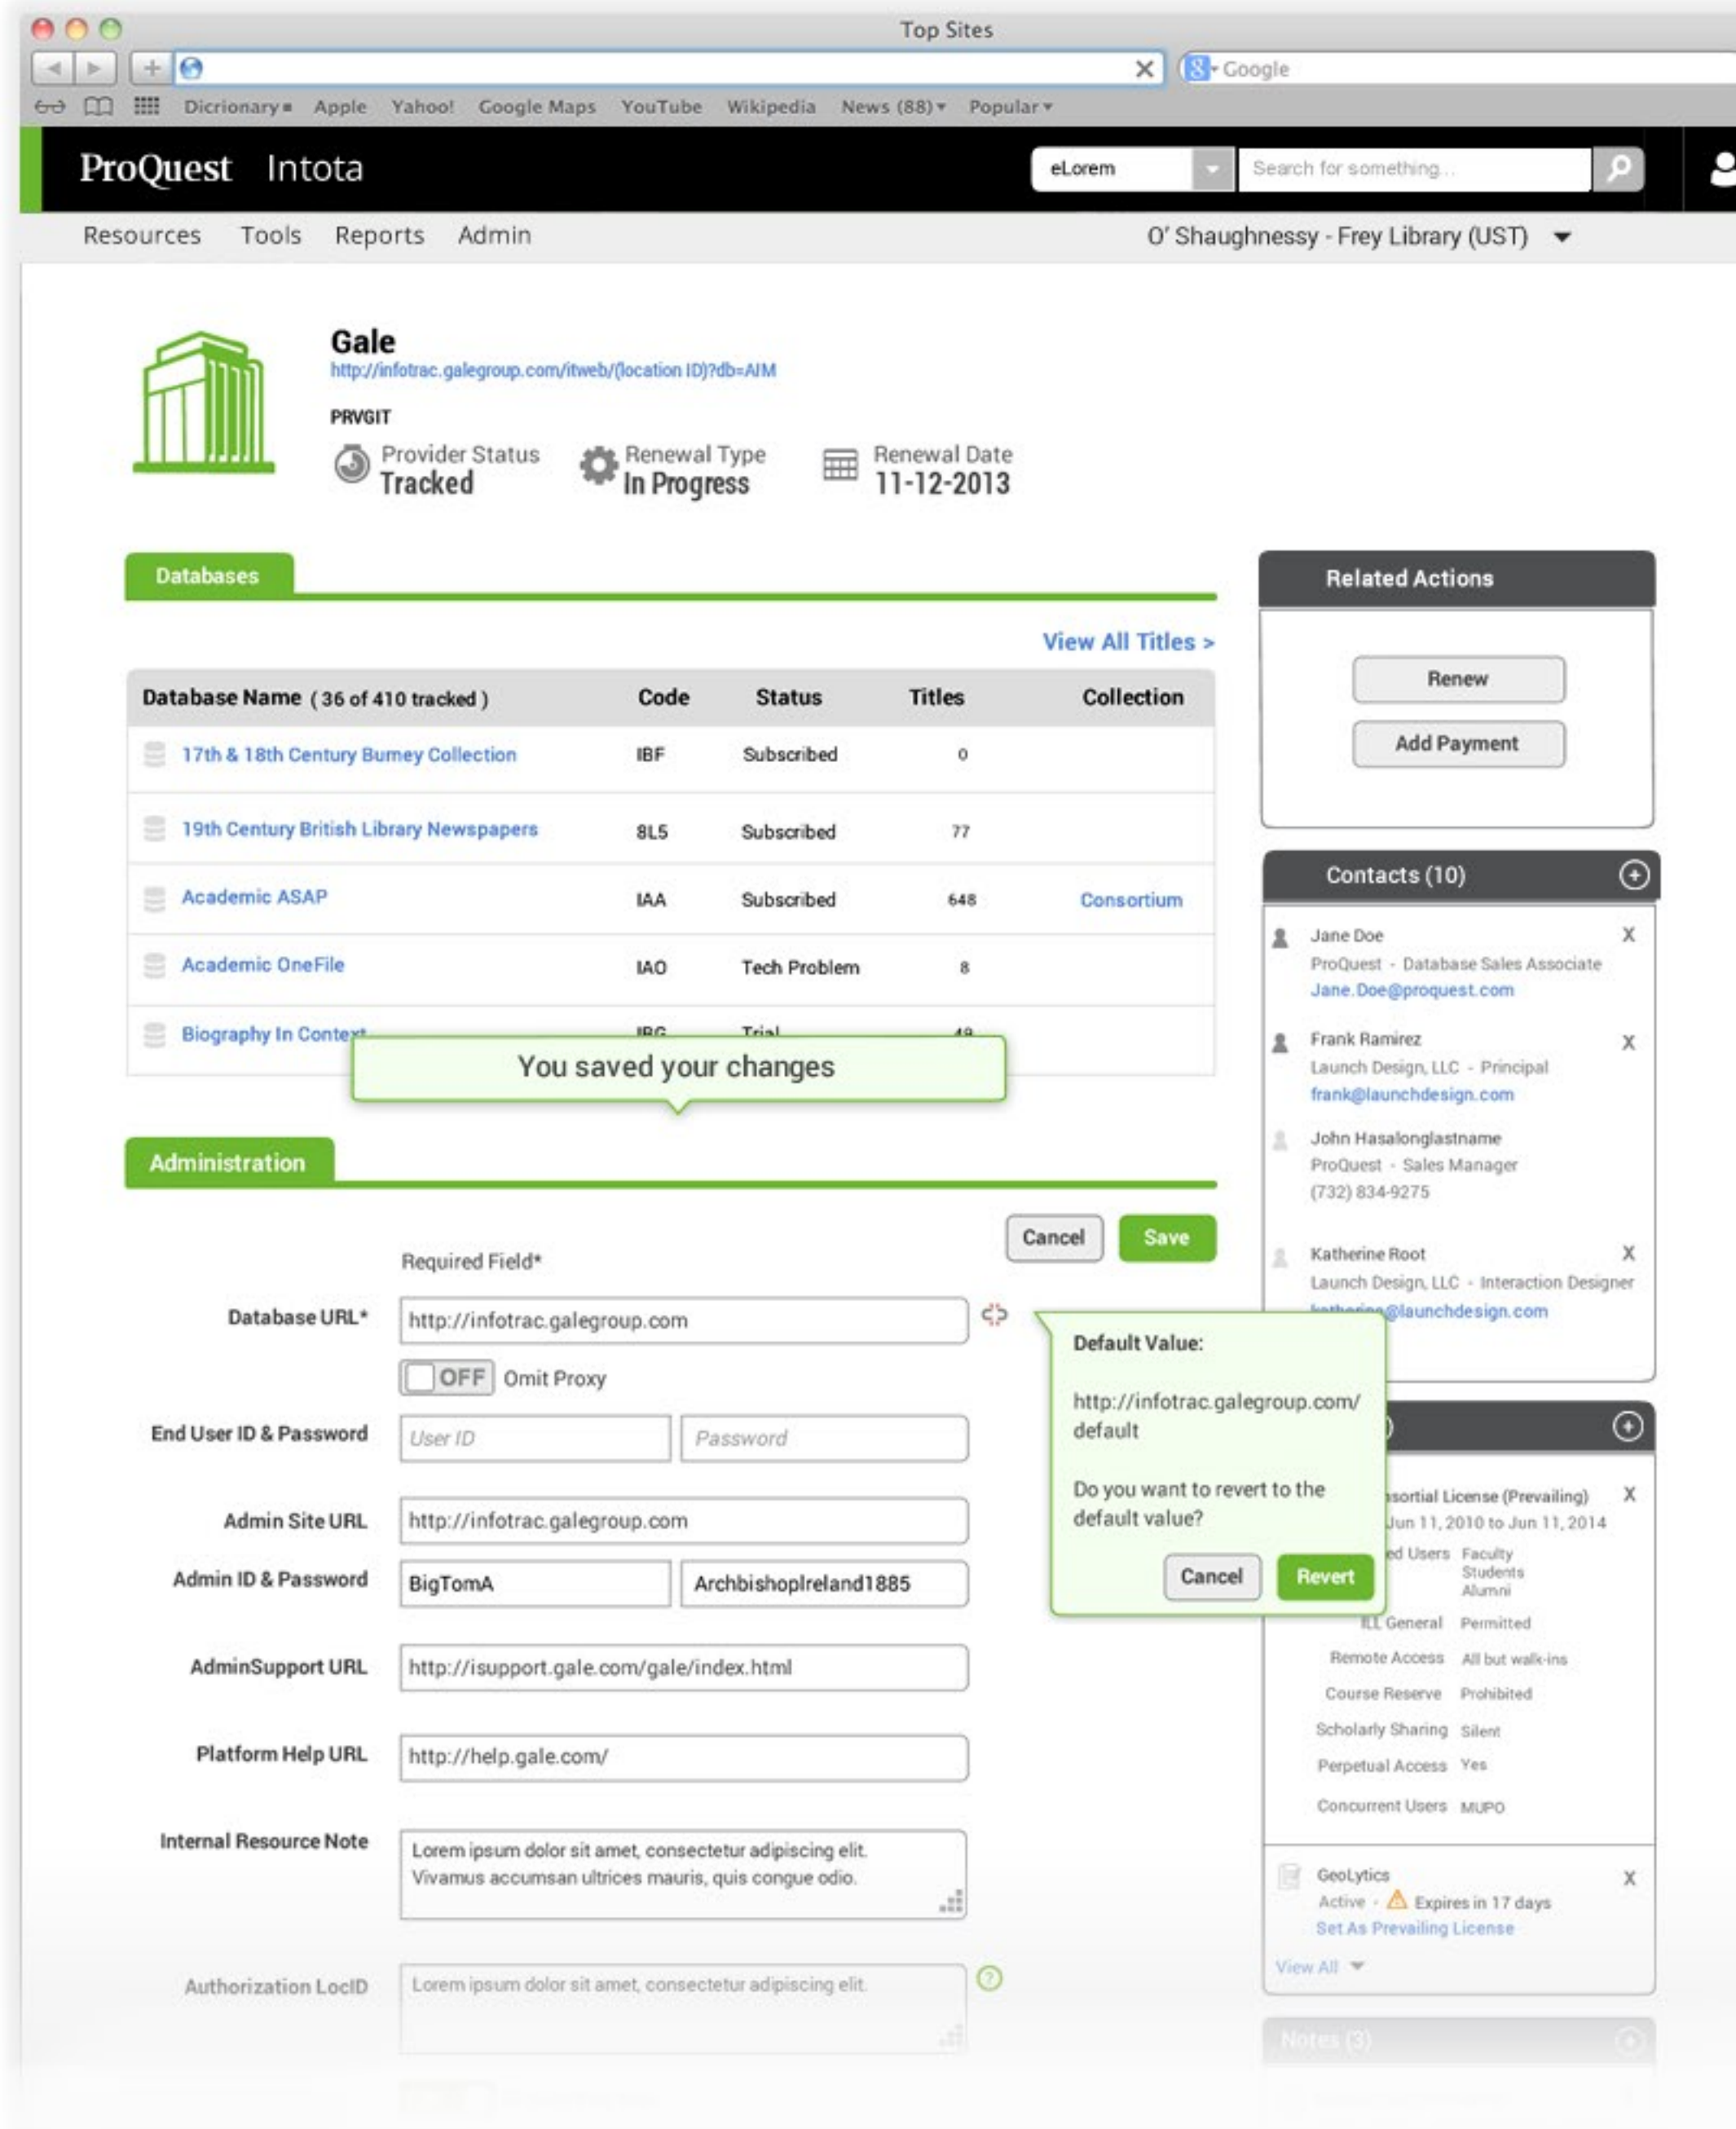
Top Sites

Google

Dicrionary Apple Yahoo! Google Maps YouTube Wikipedia News (88) Popular

ProQuest Intota

eLorem

Search for something...

Resources Tools Reports Admin

O' Shaughnessy - Frey Library (UST)

Gale
http://infotrac.galegroup.com/itweb/(location ID)?db=AIM

PRVGIT

Provider Status
Tracked

Renewal Type
In Progress

Renewal Date
11-12-2013

Databases

View All Titles >

| Database Name ( 36 of 410 tracked ) | Code | Status | Titles | Collection |
|---|---|---|---|---|
| 17th & 18th Century Burney Collection | IBF | Subscribed | 0 | |
| 19th Century British Library Newspapers | 8L5 | Subscribed | 77 | |
| Academic ASAP | IAA | Subscribed | 648 | Consortium |
| Academic OneFile | IAO | Tech Problem | 8 | |
| Biography In Context | IBC | Trial | 49 | |

You saved your changes

Administration

Cancel Save

Required Field*

Database URL* http://infotrac.galegroup.com

OFF Omit Proxy

End User ID & Password User ID Password

Admin Site URL http://infotrac.galegroup.com

Admin ID & Password BigTomA Archbishoplreland1885

AdminSupport URL http://isupport.gale.com/gale/index.html

Platform Help URL http://help.gale.com/

Internal Resource Note Lorem ipsum dolor sit amet, consectetur adipiscing elit. Vivamus accumsan ultrices mauris, quis congue odio.

Authorization LocID Lorem ipsum dolor sit amet, consectetur adipiscing elit.

Default Value:

http://infotrac.galegroup.com/default

Do you want to revert to the default value?

Cancel Revert

Related Actions

Renew

Add Payment

Contacts (10)

Jane Doe
ProQuest - Database Sales Associate
Jane.Doe@proquest.com
X

Frank Ramirez
Launch Design, LLC - Principal
frank@launchdesign.com
X

John Hasalonglastname
ProQuest - Sales Manager
(732) 834-9275

Katherine Root
Launch Design, LLC - Interaction Designer
katherine@launchdesign.com
X

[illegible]sortial License (Prevailing) X
Jun 11, 2010 to Jun 11, 2014
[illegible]ed Users Faculty Students Alumni
ILL General Permitted
Remote Access All but walk-ins
Course Reserve Prohibited
Scholarly Sharing Silent
Perpetual Access Yes
Concurrent Users MUPO

GeoLytics X
Active - Expires in 17 days
Set As Prevailing License

View All

Notes (3)